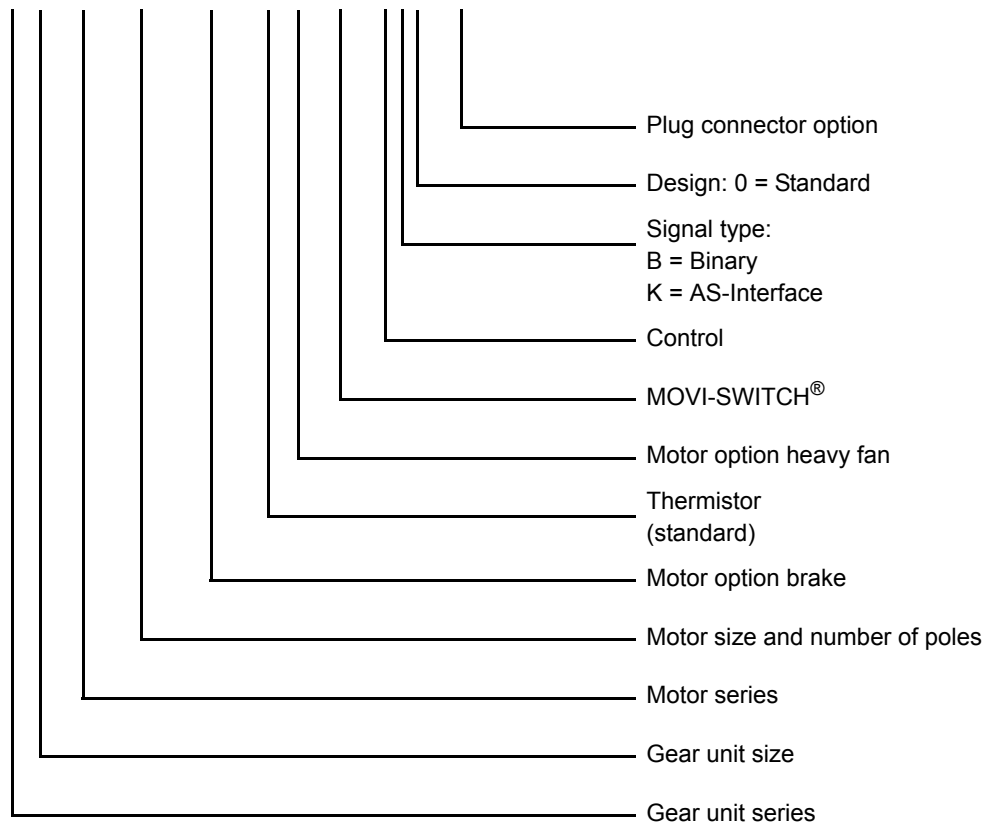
Plug connector option

Design: 0 = Standard

Signal type:
B = Binary
K = AS-Interface

Control

MOVI-SWITCH®

Motor option heavy fan

Thermistor
(standard)

Motor option brake

Motor size and number of poles

Motor series

Gear unit size

Gear unit series